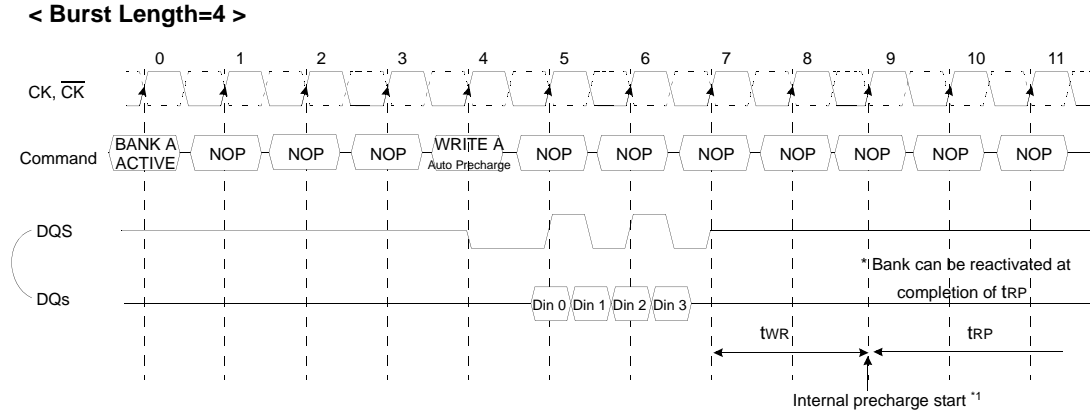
< Burst Length=4 >

0 1 2 3 4 5 6 7 8 9 10 11

CK, $\overline{CK}$

Command

BANK A ACTIVE

NOP

NOP

NOP

WRITE A Auto Precharge

NOP

NOP

NOP

NOP

NOP

NOP

NOP

DQS

DQs

Din 0 Din 1 Din 2 Din 3

*Bank can be reactivated at completion of $t_{RP}$

$t_{WR}$

$t_{RP}$

Internal precharge start $^{*1}$